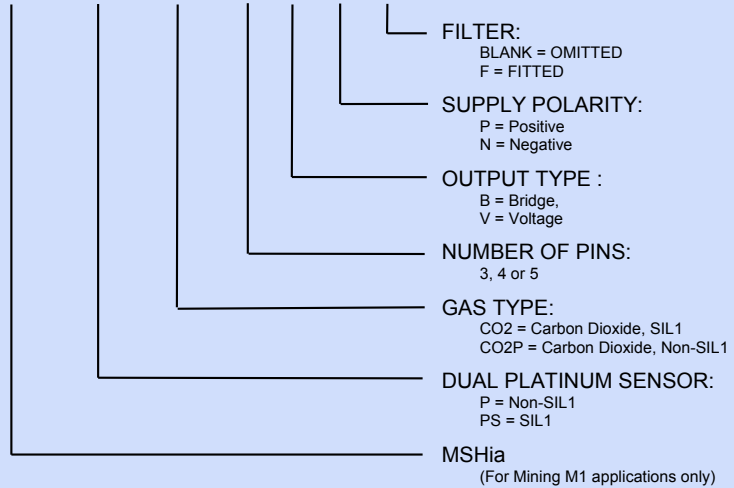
FILTER:
BLANK = OMITTED
F = FITTED

SUPPLY POLARITY:
P = Positive
N = Negative

OUTPUT TYPE :
B = Bridge,
V = Voltage

NUMBER OF PINS:
3, 4 or 5

GAS TYPE:
CO2 = Carbon Dioxide, SIL1
CO2P = Carbon Dioxide, Non-SIL1

DUAL PLATINUM SENSOR:
P = Non-SIL1
PS = SIL1

MSHia
(For Mining M1 applications only)